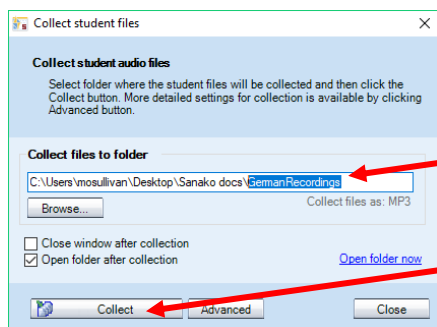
Collect student files

Collect student audio files

Select folder where the student files will be collected and then click the Collect button. More detailed settings for collection is available by clicking Advanced button.

Collect files to folder

C:\Users\mosullivan\Desktop\Sanako docs\GermanRecordings

Browse...

Collect files as: MP3

Close window after collection

Open folder after collection

Open folder now

Collect

Advanced

Close